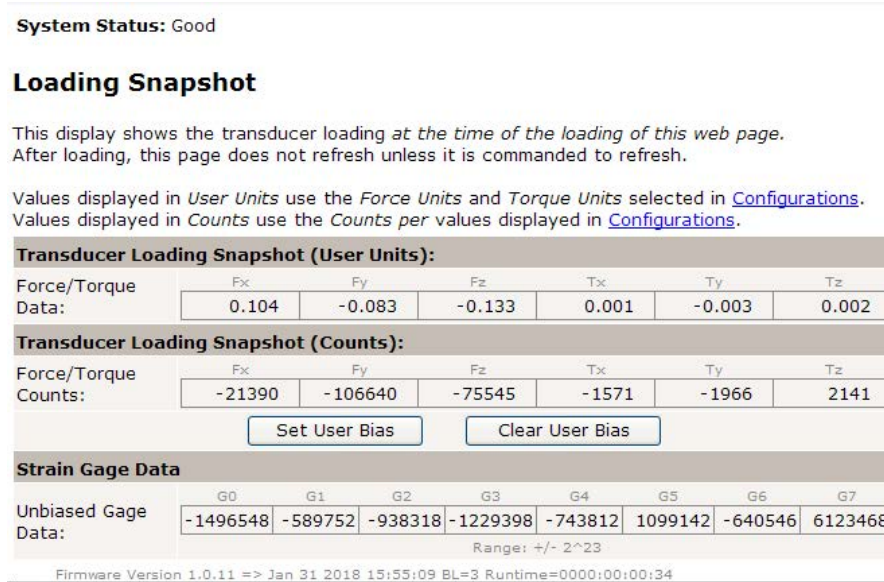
**System Status:** Good

**Loading Snapshot**

This display shows the transducer loading *at the time of the loading of this web page.* After loading, this page does not refresh unless it is commanded to refresh.

Values displayed in *User Units* use the *Force Units* and *Torque Units* selected in Configurations. Values displayed in *Counts* use the *Counts per* values displayed in Configurations.

**Transducer Loading Snapshot (User Units):**

| | Fx | Fy | Fz | Tx | Ty | Tz |
|---|---|---|---|---|---|---|
| Force/Torque Data: | 0.104 | -0.083 | -0.133 | 0.001 | -0.003 | 0.002 |

**Transducer Loading Snapshot (Counts):**

| | Fx | Fy | Fz | Tx | Ty | Tz |
|---|---|---|---|---|---|---|
| Force/Torque Counts: | -21390 | -106640 | -75545 | -1571 | -1966 | 2141 |

Set User Bias   Clear User Bias

**Strain Gage Data**

| | G0 | G1 | G2 | G3 | G4 | G5 | G6 | G7 |
|---|---|---|---|---|---|---|---|---|
| Unbiased Gage Data: | -1496548 | -589752 | -938318 | -1229398 | -743812 | 1099142 | -640546 | 6123468 |

Range: +/- 2^23

Firmware Version 1.0.11 => Jan 31 2018 15:55:09 BL=3 Runtime=0000:00:00:34